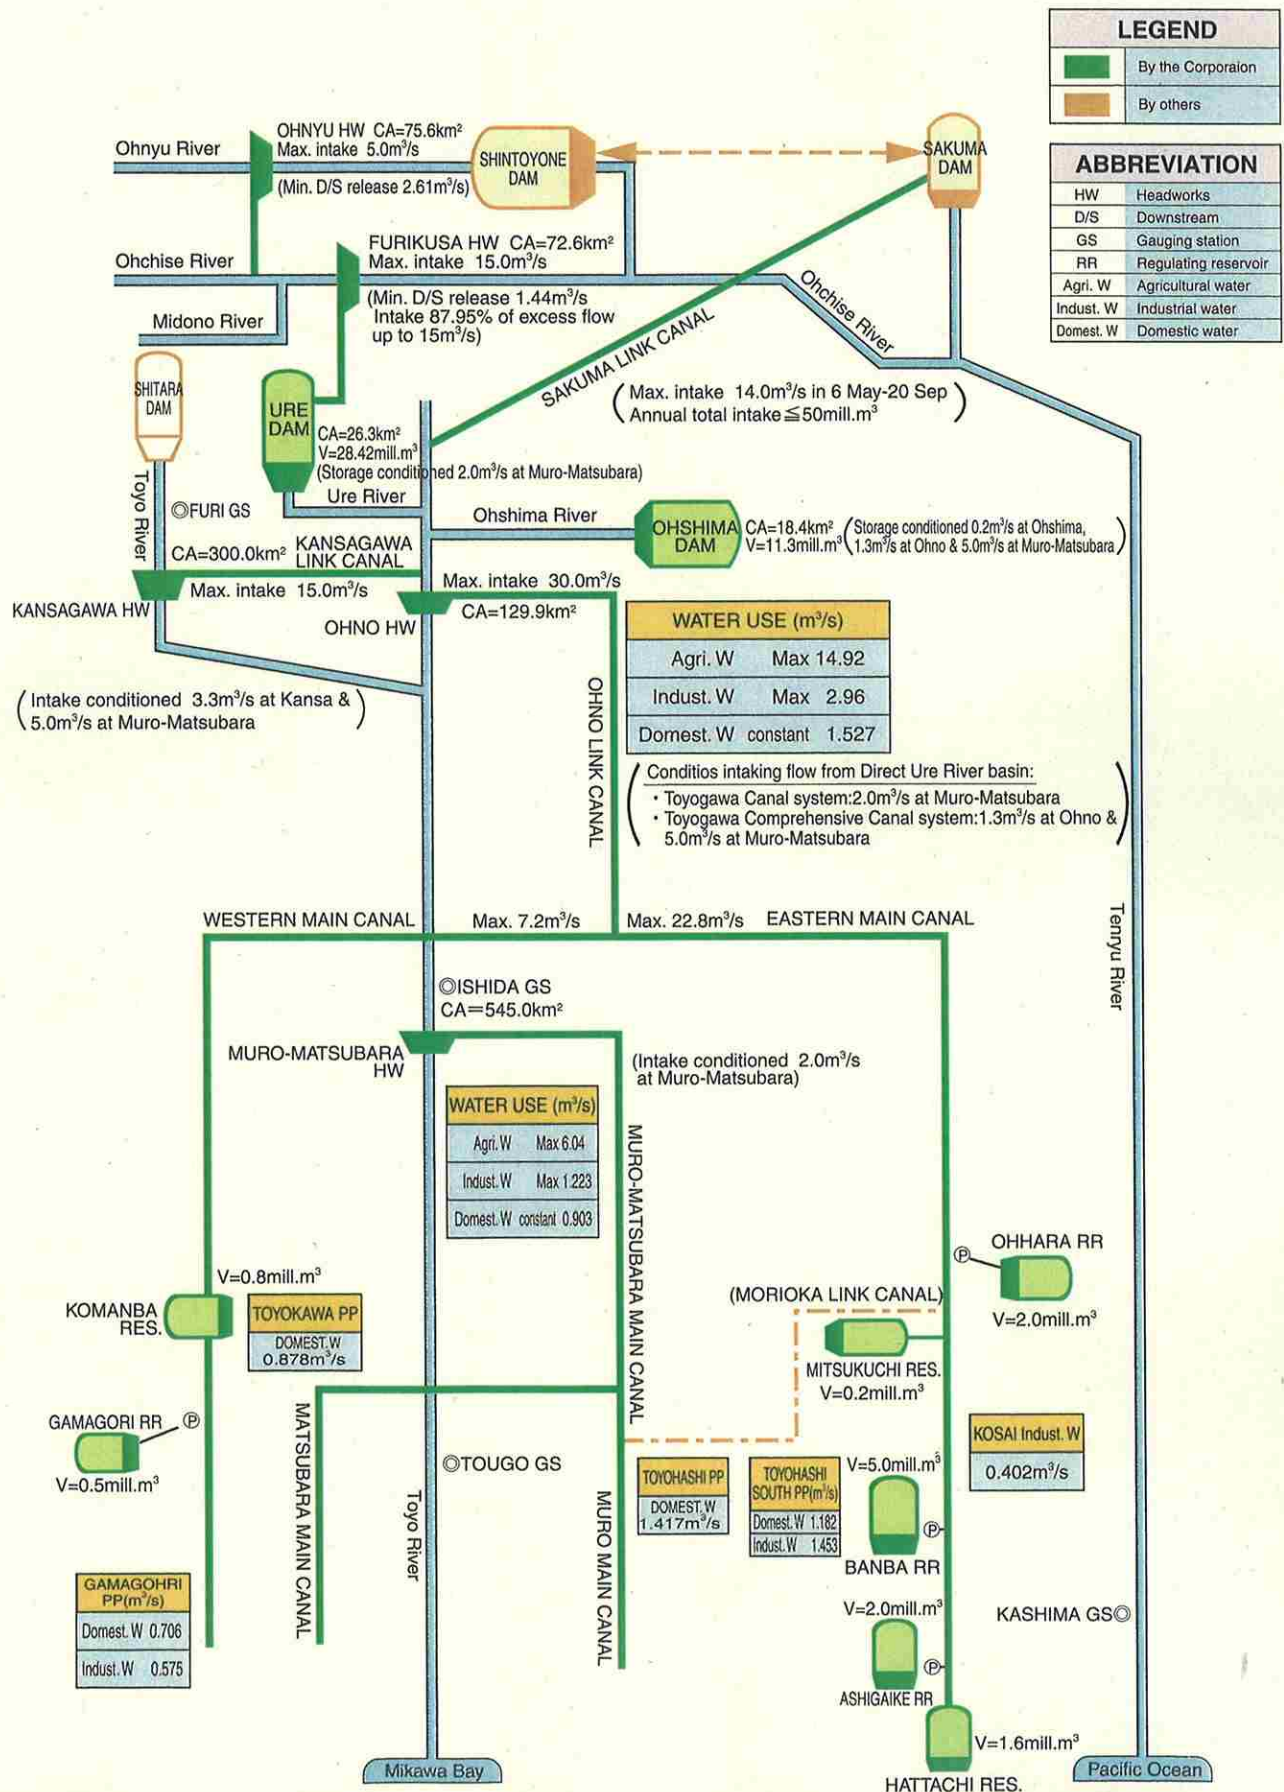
LEGEND

By the Corporaion

By others

ABBREVIATION

| HW | Headworks |
|---|---|
| D/S | Downstream |
| GS | Gauging station |
| RR | Regulating reservoir |
| Agri. W | Agricultural water |
| Indust. W | Industrial water |
| Domest. W | Domestic water |

Ohnyu River

OHNYU HW CA=75.6km$^2$ Max. intake 5.0m$^3$/s

(Min. D/S release 2.61m$^3$/s)

SHINTOYONE DAM

SAKUMA DAM

Ohchise River

FURIKUSA HW CA=72.6km$^2$ Max. intake 15.0m$^3$/s

(Min. D/S release 1.44m$^3$/s Intake 87.95% of excess flow up to 15m$^3$/s)

Midono River

Ohchise River

SAKUMA LINK CANAL

(Max. intake 14.0m$^3$/s in 6 May-20 Sep Annual total intake≦50mill.m$^3$)

SHITARA DAM

URE DAM

CA=26.3km$^2$ V=28.42mill.m$^3$ (Storage conditioned 2.0m$^3$/s at Muro-Matsubara)

Ure River

Toyo River

◎FURI GS

Ohshima River

OHSHIMA DAM

CA=18.4km$^2$ V=11.3mill.m$^3$ (Storage conditioned 0.2m$^3$/s at Ohshima, 1.3m$^3$/s at Ohno & 5.0m$^3$/s at Muro-Matsubara)

CA=300.0km$^2$

KANSAGAWA LINK CANAL

Max. intake 15.0m$^3$/s

KANSAGAWA HW

Max. intake 30.0m$^3$/s

OHNO HW

CA=129.9km$^2$

| WATER USE (m$^3$/s) | |
|---|---|
| Agri. W | Max 14.92 |
| Indust. W | Max 2.96 |
| Domest. W | constant 1.527 |

(Intake conditioned 3.3m$^3$/s at Kansa & 5.0m$^3$/s at Muro-Matsubara)

OHNO LINK CANAL

(Conditios intaking flow from Direct Ure River basin:
· Toyogawa Canal system:2.0m$^3$/s at Muro-Matsubara
· Toyogawa Comprehensive Canal system:1.3m$^3$/s at Ohno & 5.0m$^3$/s at Muro-Matsubara)

Tenryu River

WESTERN MAIN CANAL

Max. 7.2m$^3$/s

Max. 22.8m$^3$/s

EASTERN MAIN CANAL

◎ISHIDA GS CA=545.0km$^2$

MURO-MATSUBARA HW

(Intake conditioned 2.0m$^3$/s at Muro-Matsubara)

| WATER USE (m$^3$/s) | |
|---|---|
| Agri. W | Max 6.04 |
| Indust. W | Max 1.223 |
| Domest. W | constant 0.903 |

MURO-MATSUBARA MAIN CANAL

Ⓟ OHHARA RR

V=2.0mill.m$^3$

V=0.8mill.m$^3$

KOMANBA RES.

TOYOKAWA PP

DOMEST.W 0.878m$^3$/s

(MORIOKA LINK CANAL)

MITSUKUCHI RES. V=0.2mill.m$^3$

GAMAGORI RR Ⓟ

V=0.5mill.m$^3$

MATSUBARA MAIN CANAL

Toyo River

◎TOUGO GS

MURO MAIN CANAL

KOSAI Indust. W

0.402m$^3$/s

TOYOHASHI PP

DOMEST.W 1.417m$^3$/s

TOYOHASHI SOUTH PP(m$^3$/s)

Domest. W 1.182

Indust. W 1.453

V=5.0mill.m$^3$

Ⓟ

BANBA RR

GAMAGOHRI PP(m$^3$/s)

Domest. W 0.706

Indust. W 0.575

V=2.0mill.m$^3$

KASHIMA GS◎

Ⓟ

ASHIGAIKE RR

V=1.6mill.m$^3$

Mikawa Bay

HATTACHI RES.

Pacific Ocean